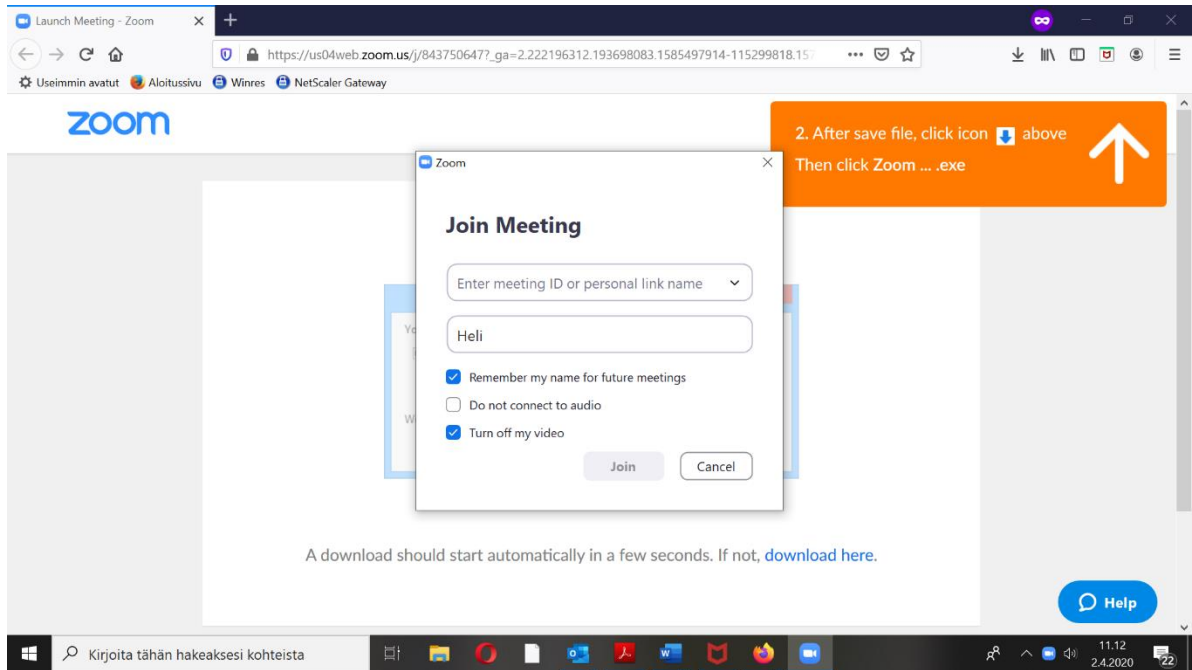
Launch Meeting - Zoom

https://us04web.zoom.us/j/843750647?_ga=2.222196312.193698083.1585497914-115299818.157

Useimmin avatut Aloitussivu Winres NetScaler Gateway

zoom

2. After save file, click icon above
Then click Zoom ... .exe

Zoom

Join Meeting

Enter meeting ID or personal link name

Heli

Remember my name for future meetings

Do not connect to audio

Turn off my video

Join Cancel

A download should start automatically in a few seconds. If not, download here.

Help

Kirjoita tähän hakeaksesi kohteista

11.12
2.4.2020

22